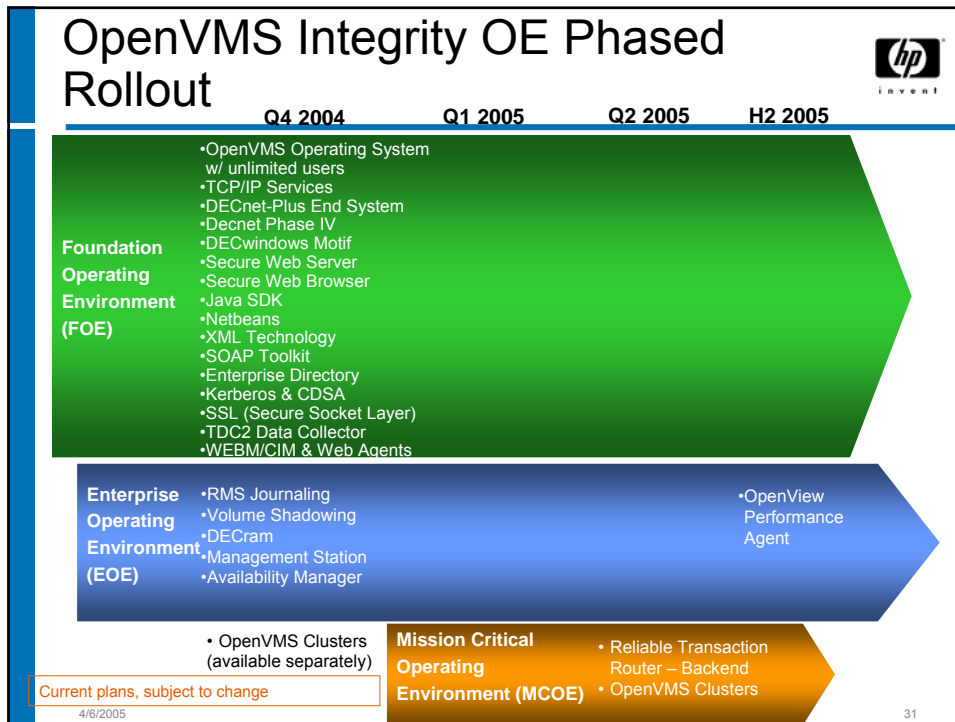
OpenVMS Integrity OE Phased Rollout

hp invent

Q4 2004 Q1 2005 Q2 2005 H2 2005

Foundation Operating Environment (FOE)

•OpenVMS Operating System w/ unlimited users
•TCP/IP Services
•DECnet-Plus End System
•Decnet Phase IV
•DECwindows Motif
•Secure Web Server
•Secure Web Browser
•Java SDK
•Netbeans
•XML Technology
•SOAP Toolkit
•Enterprise Directory
•Kerberos & CDSA
•SSL (Secure Socket Layer)
•TDC2 Data Collector
•WEBM/CIM & Web Agents

Enterprise Operating Environment (EOE)

•RMS Journaling
•Volume Shadowing
•DECram
•Management Station
•Availability Manager

•OpenView Performance Agent

• OpenVMS Clusters (available separately)

Mission Critical Operating Environment (MCOE)

• Reliable Transaction Router – Backend
• OpenVMS Clusters

Current plans, subject to change

4/6/2005

31